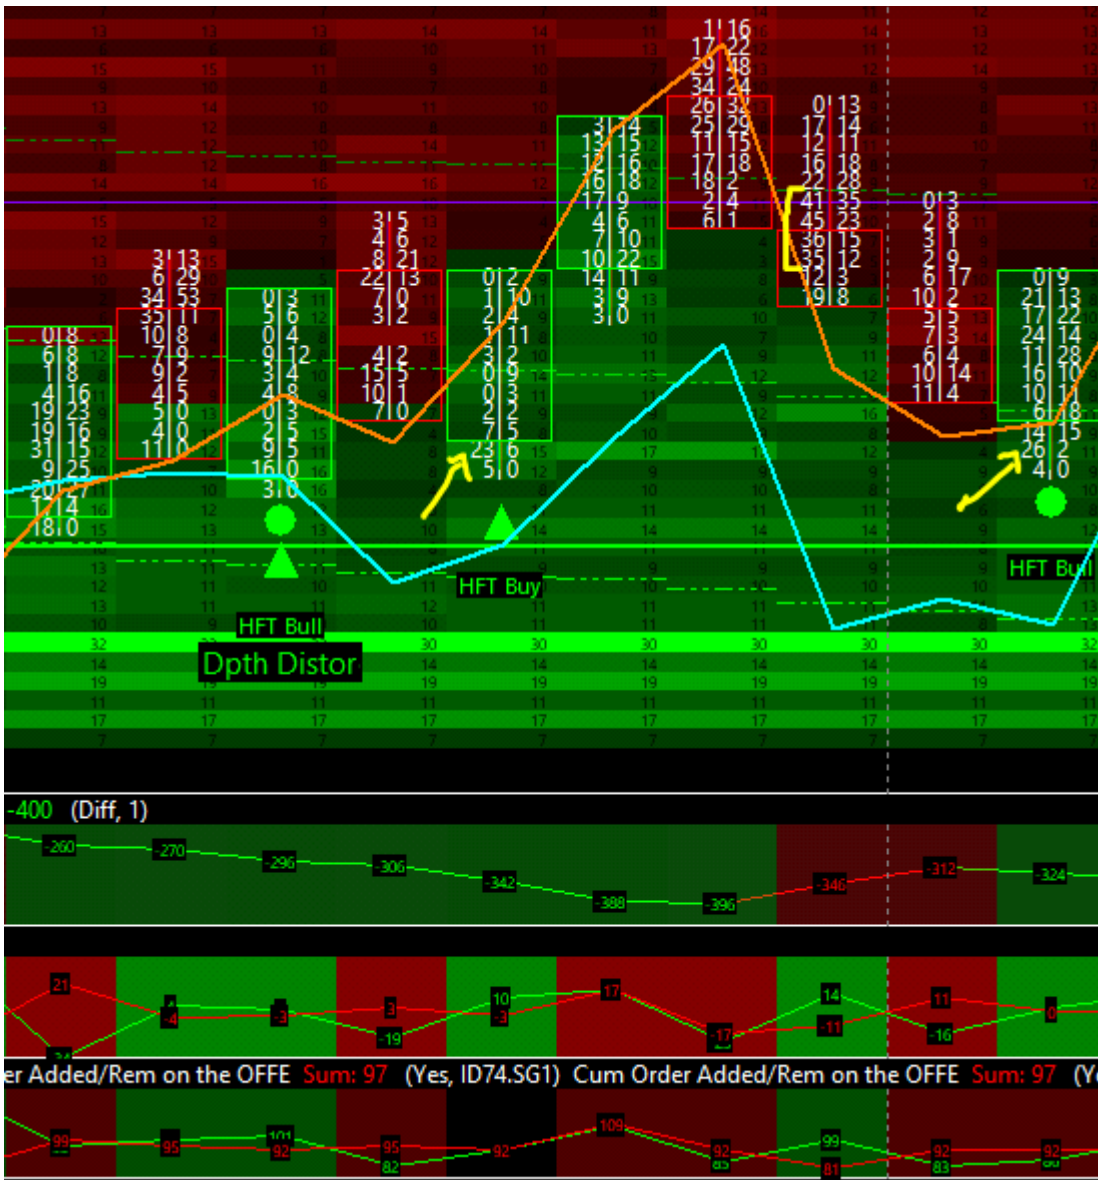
HFT Bull
Dpth Distor
HFT Buy
HFT Bull

-400 (Diff, 1)
-260 -270 -296 -306 -342 -388 -396 -340 -312 -324

21 -4 -3 2 -19 10 -3 17 -17 14 -11 11 -16 0

er Added/Rem on the OFFE Sum: 97 (Yes, ID74.SG1) Cum Order Added/Rem on the OFFE Sum: 97 (Y

99 95 101 92 95 82 92 109 92 99 81 92 83 92